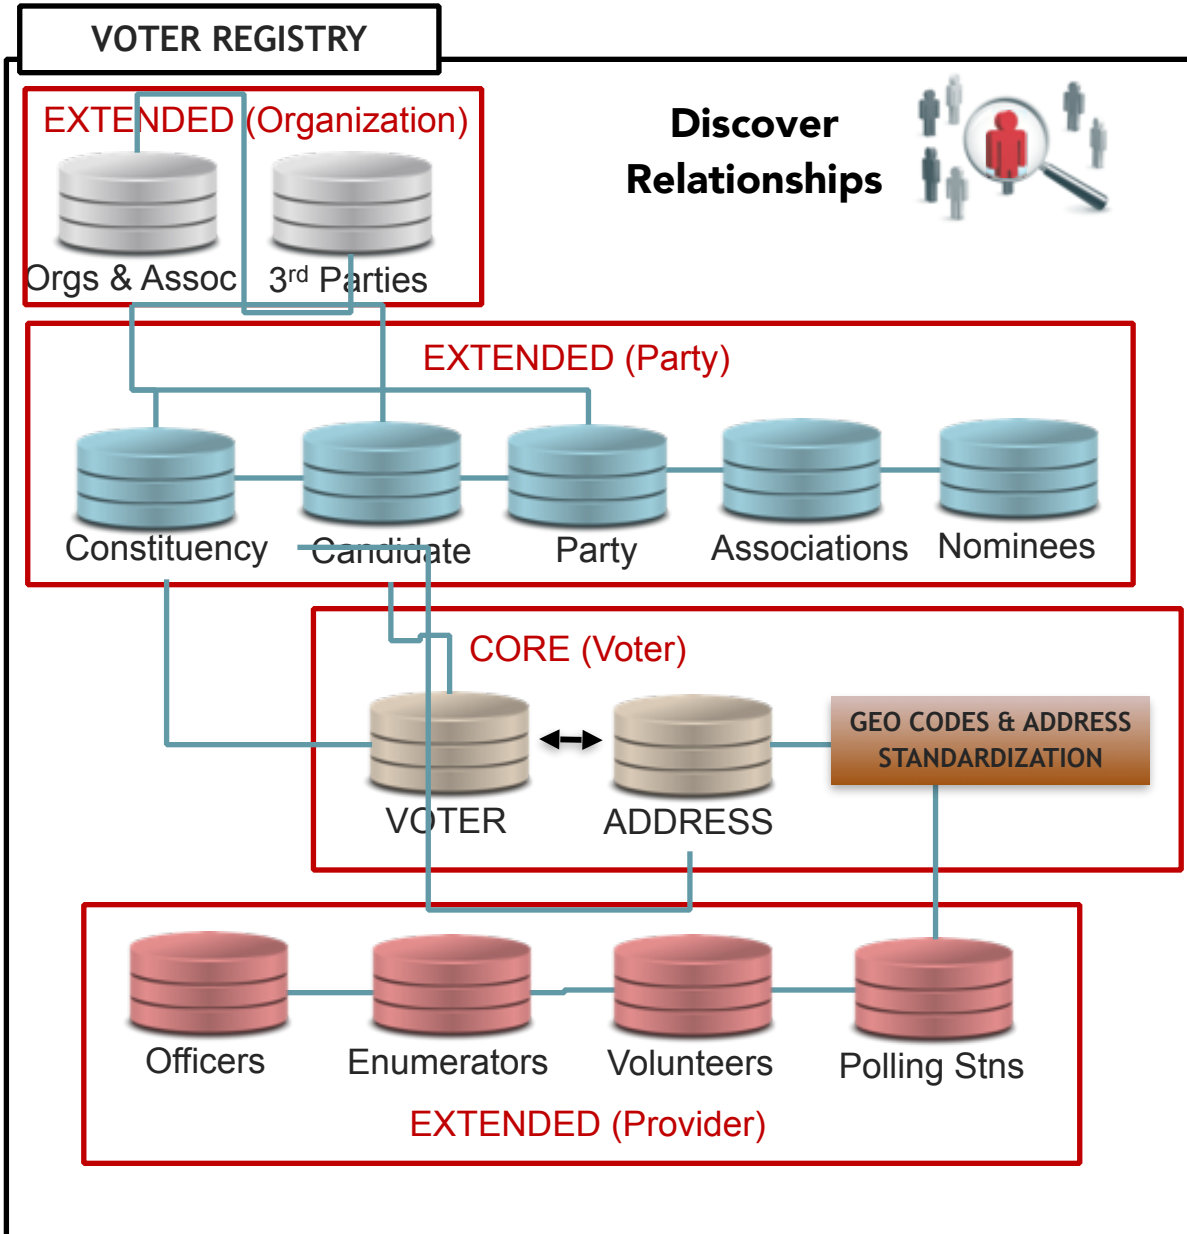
VOTER REGISTRY

EXTENDED (Organization)

Orgs & Assoc

3$^{rd}$ Parties

Discover Relationships

EXTENDED (Party)

Constituency

Candidate

Party

Associations

Nominees

CORE (Voter)

VOTER

ADDRESS

GEO CODES & ADDRESS STANDARDIZATION

Officers

Enumerators

Volunteers

Polling Stns

EXTENDED (Provider)